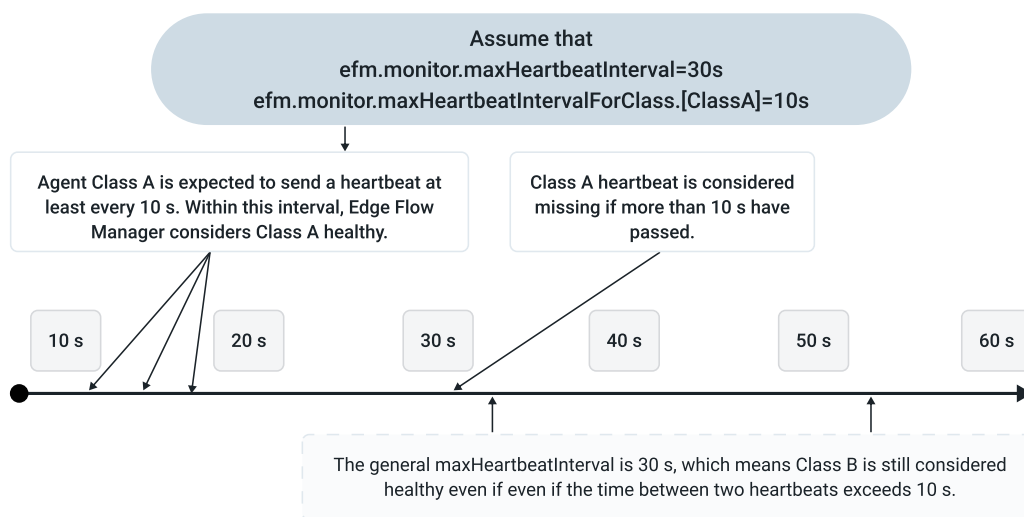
Assume that
efm.monitor.maxHeartbeatInterval=30s
efm.monitor.maxHeartbeatIntervalForClass.[ClassA]=10s

Agent Class A is expected to send a heartbeat at least every 10 s. Within this interval, Edge Flow Manager considers Class A healthy.

Class A heartbeat is considered missing if more than 10 s have passed.

10 s

20 s

30 s

40 s

50 s

60 s

The general maxHeartbeatInterval is 30 s, which means Class B is still considered healthy even if even if the time between two heartbeats exceeds 10 s.